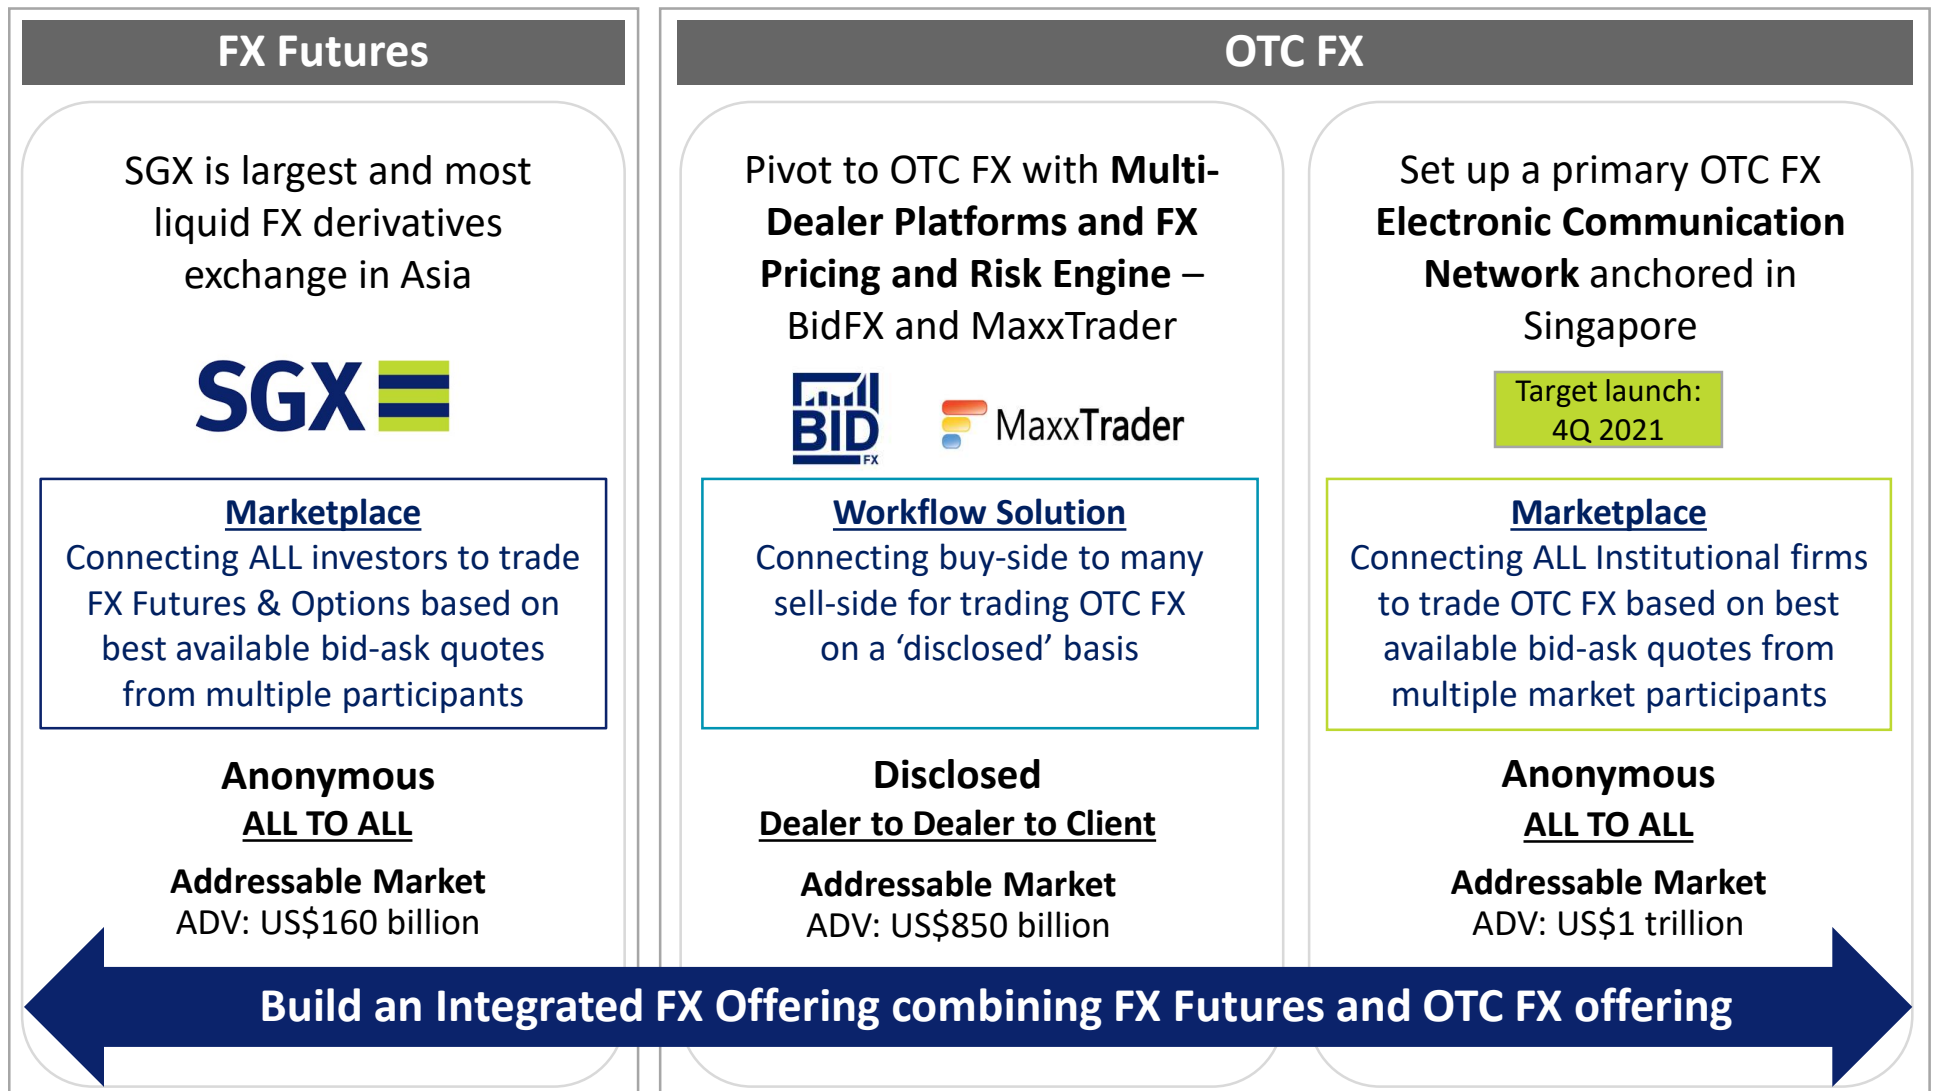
FX Futures

SGX is largest and most liquid FX derivatives exchange in Asia

SGX

Marketplace
Connecting ALL investors to trade FX Futures & Options based on best available bid-ask quotes from multiple participants

Anonymous
ALL TO ALL

Addressable Market
ADV: US$160 billion

OTC FX

Pivot to OTC FX with Multi-Dealer Platforms and FX Pricing and Risk Engine – BidFX and MaxxTrader

BID FX

MaxxTrader

Workflow Solution
Connecting buy-side to many sell-side for trading OTC FX on a 'disclosed' basis

Disclosed
Dealer to Dealer to Client

Addressable Market
ADV: US$850 billion

Set up a primary OTC FX Electronic Communication Network anchored in Singapore

Target launch: 4Q 2021

Marketplace
Connecting ALL Institutional firms to trade OTC FX based on best available bid-ask quotes from multiple market participants

Anonymous
ALL TO ALL

Addressable Market
ADV: US$1 trillion

Build an Integrated FX Offering combining FX Futures and OTC FX offering